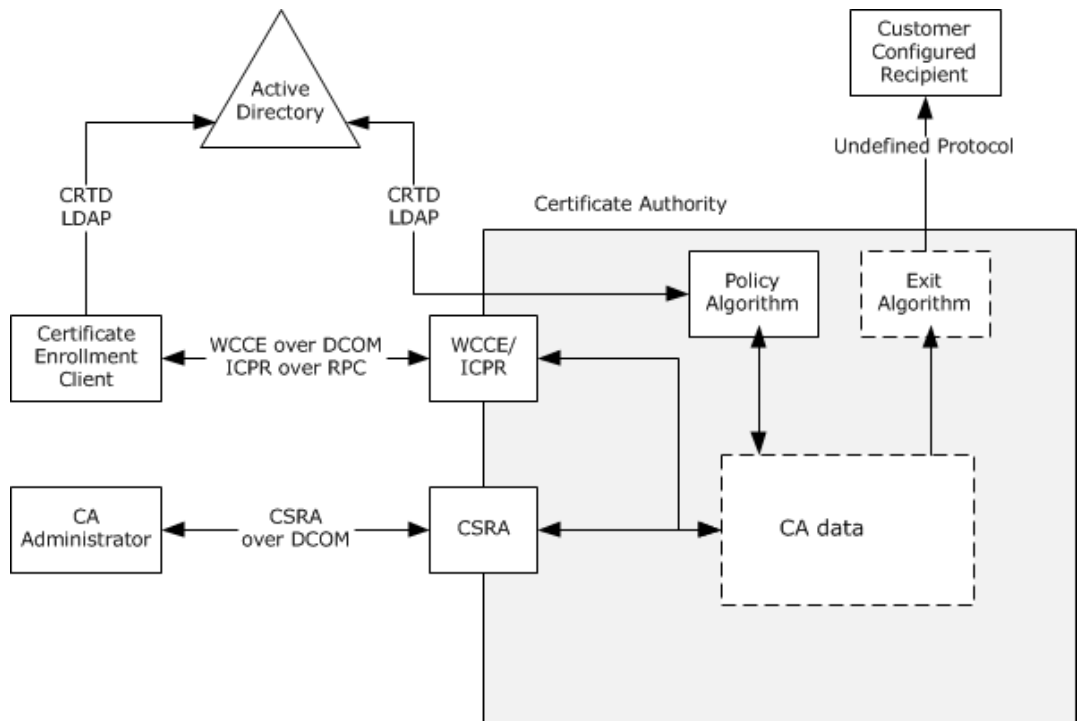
Active Directory

Customer Configured Recipient

Undefined Protocol

CRTD LDAP

CRTD LDAP

Certificate Authority

Policy Algorithm

Exit Algorithm

Certificate Enrollment Client

WCCE over DCOM
ICPR over RPC

WCCE/ ICPR

CA Administrator

CSRA over DCOM

CSRA

CA data